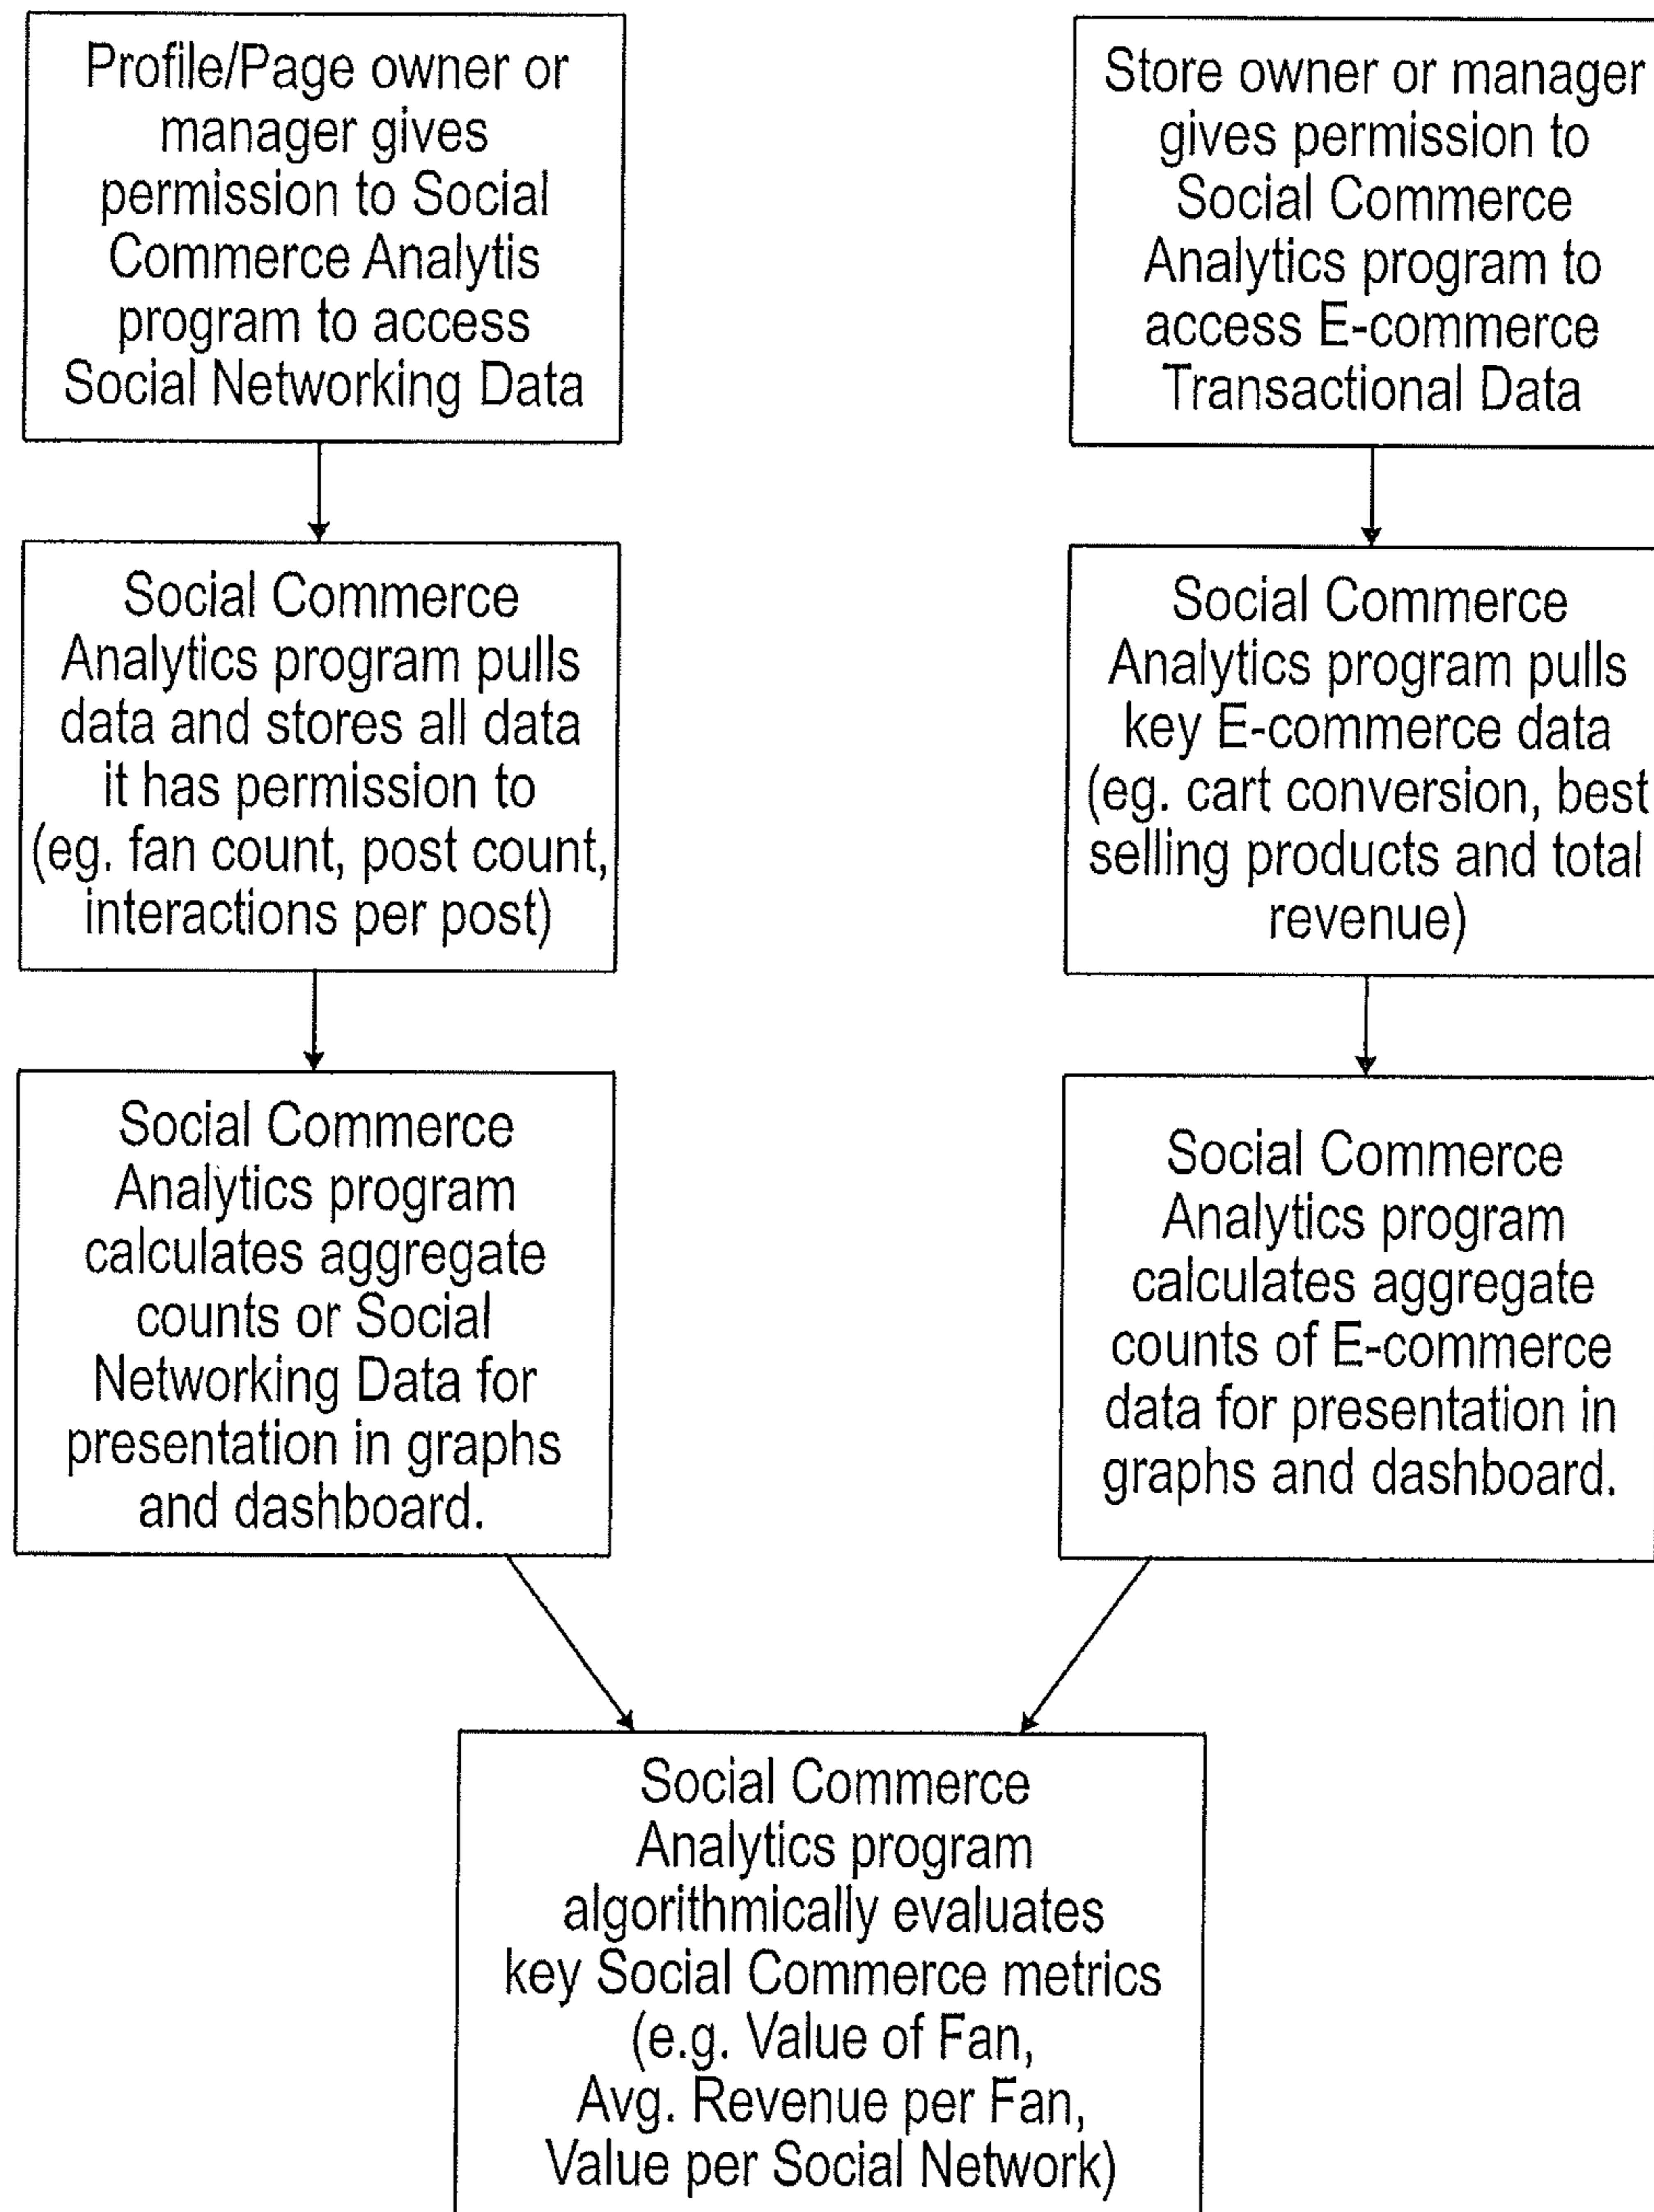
Profile/Page owner or manager gives permission to Social Commerce Analytis program to access Social Networking Data

Social Commerce Analytics program pulls data and stores all data it has permission to (eg. fan count, post count, interactions per post)

Social Commerce Analytics program calculates aggregate counts or Social Networking Data for presentation in graphs and dashboard.

Store owner or manager gives permission to Social Commerce Analytics program to access E-commerce Transactional Data

Social Commerce Analytics program pulls key E-commerce data (eg. cart conversion, best selling products and total revenue)

Social Commerce Analytics program calculates aggregate counts of E-commerce data for presentation in graphs and dashboard.

Social Commerce Analytics program algorithmically evaluates key Social Commerce metrics (e.g. Value of Fan, Avg. Revenue per Fan, Value per Social Network)